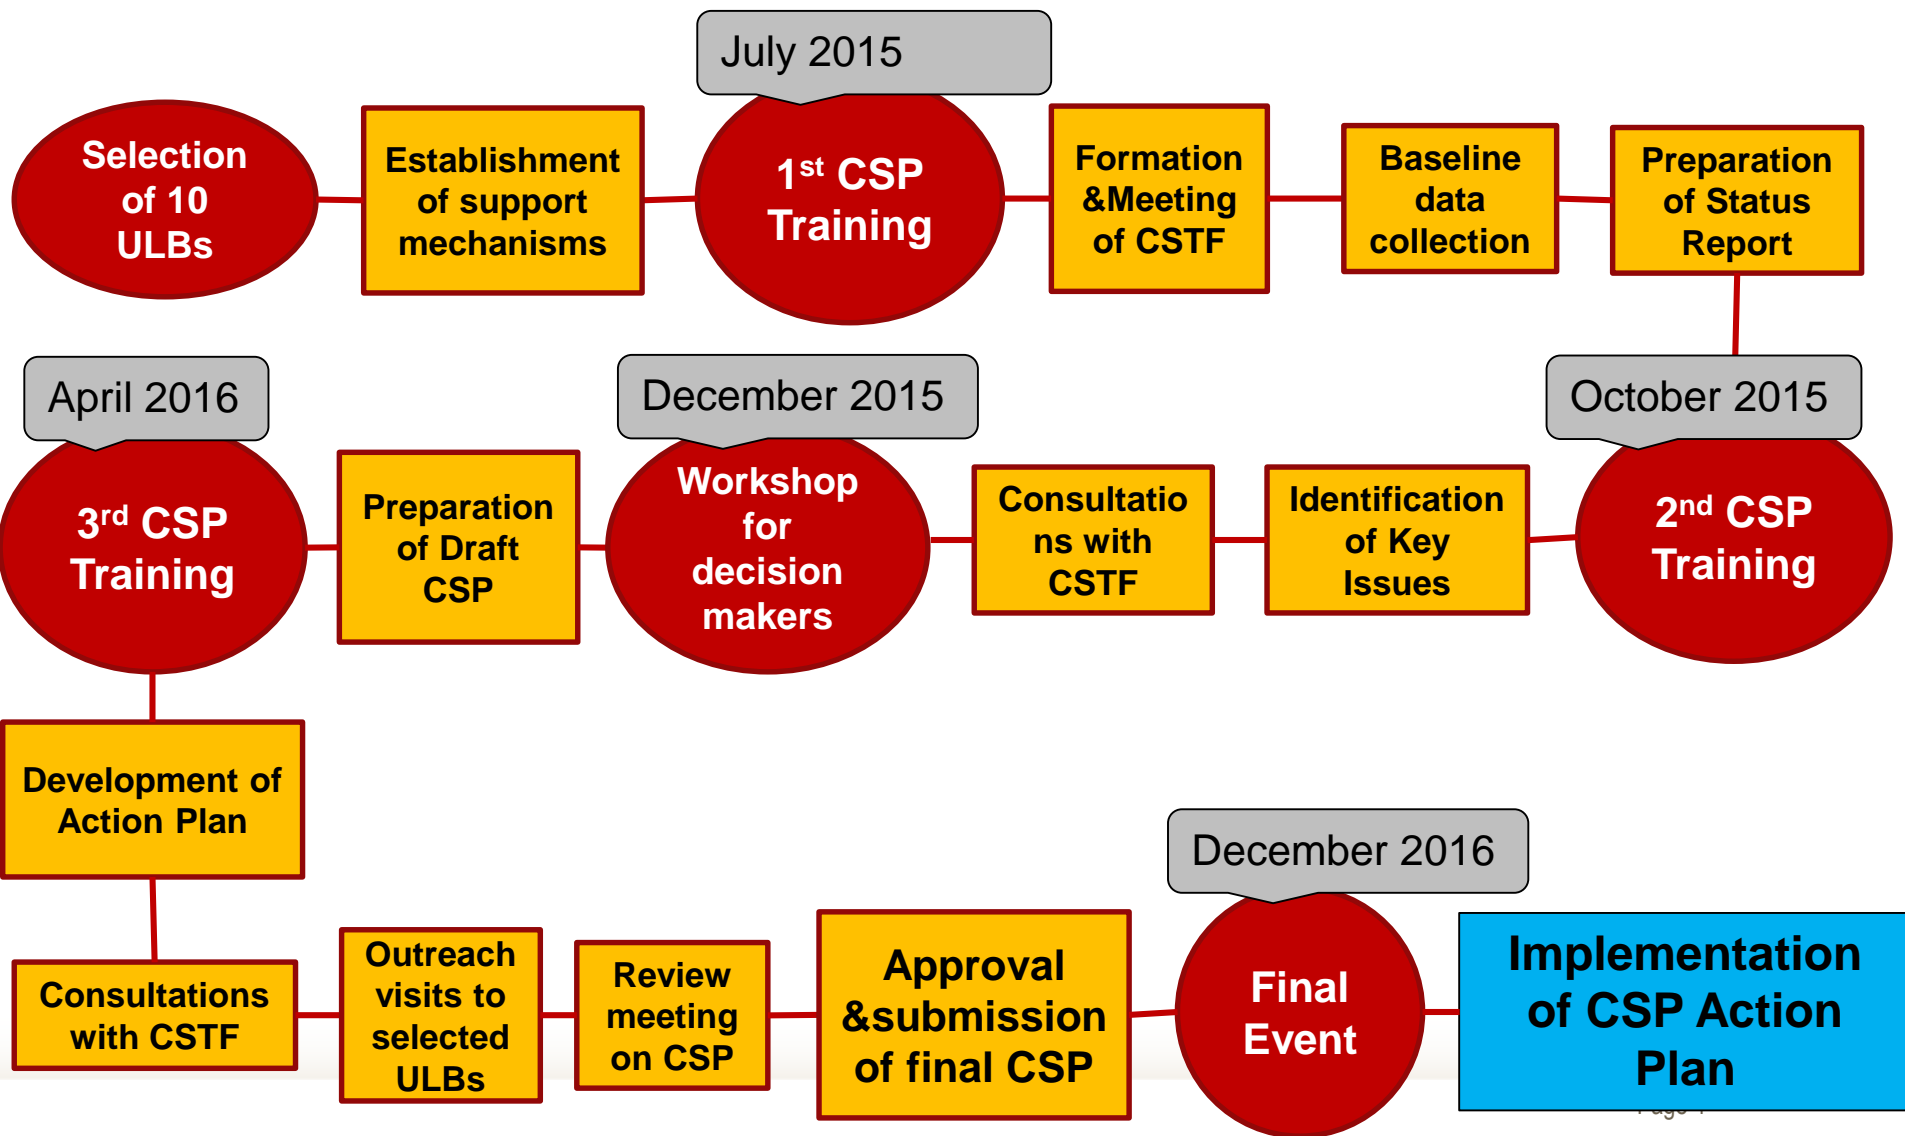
July 2015

Selection of 10 ULBs

Establishment of support mechanisms

1$^{st}$ CSP Training

Formation &Meeting of CSTF

Baseline data collection

Preparation of Status Report

October 2015

2$^{nd}$ CSP Training

Identification of Key Issues

Consultations with CSTF

December 2015

Workshop for decision makers

Preparation of Draft CSP

April 2016

3$^{rd}$ CSP Training

Development of Action Plan

Consultations with CSTF

Outreach visits to selected ULBs

Review meeting on CSP

Approval &submission of final CSP

December 2016

Final Event

Implementation of CSP Action Plan

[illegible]